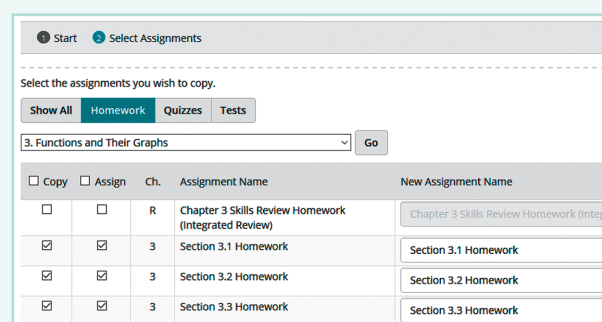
1 Start 2 Select Assignments

Select the assignments you wish to copy.

Show All | Homework | Quizzes | Tests

3. Functions and Their Graphs

Go

| ☐ Copy | ☐ Assign | Ch. | Assignment Name | New Assignment Name |
|---|---|---|---|---|
| ☐ | ☐ | R | Chapter 3 Skills Review Homework (Integrated Review) | Chapter 3 Skills Review Homework (Inte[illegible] |
| ☑ | ☑ | 3 | Section 3.1 Homework | Section 3.1 Homework |
| ☑ | ☑ | 3 | Section 3.2 Homework | Section 3.2 Homework |
| ☑ | ☑ | 3 | Section 3.3 Homework | Section 3.3 Homework |